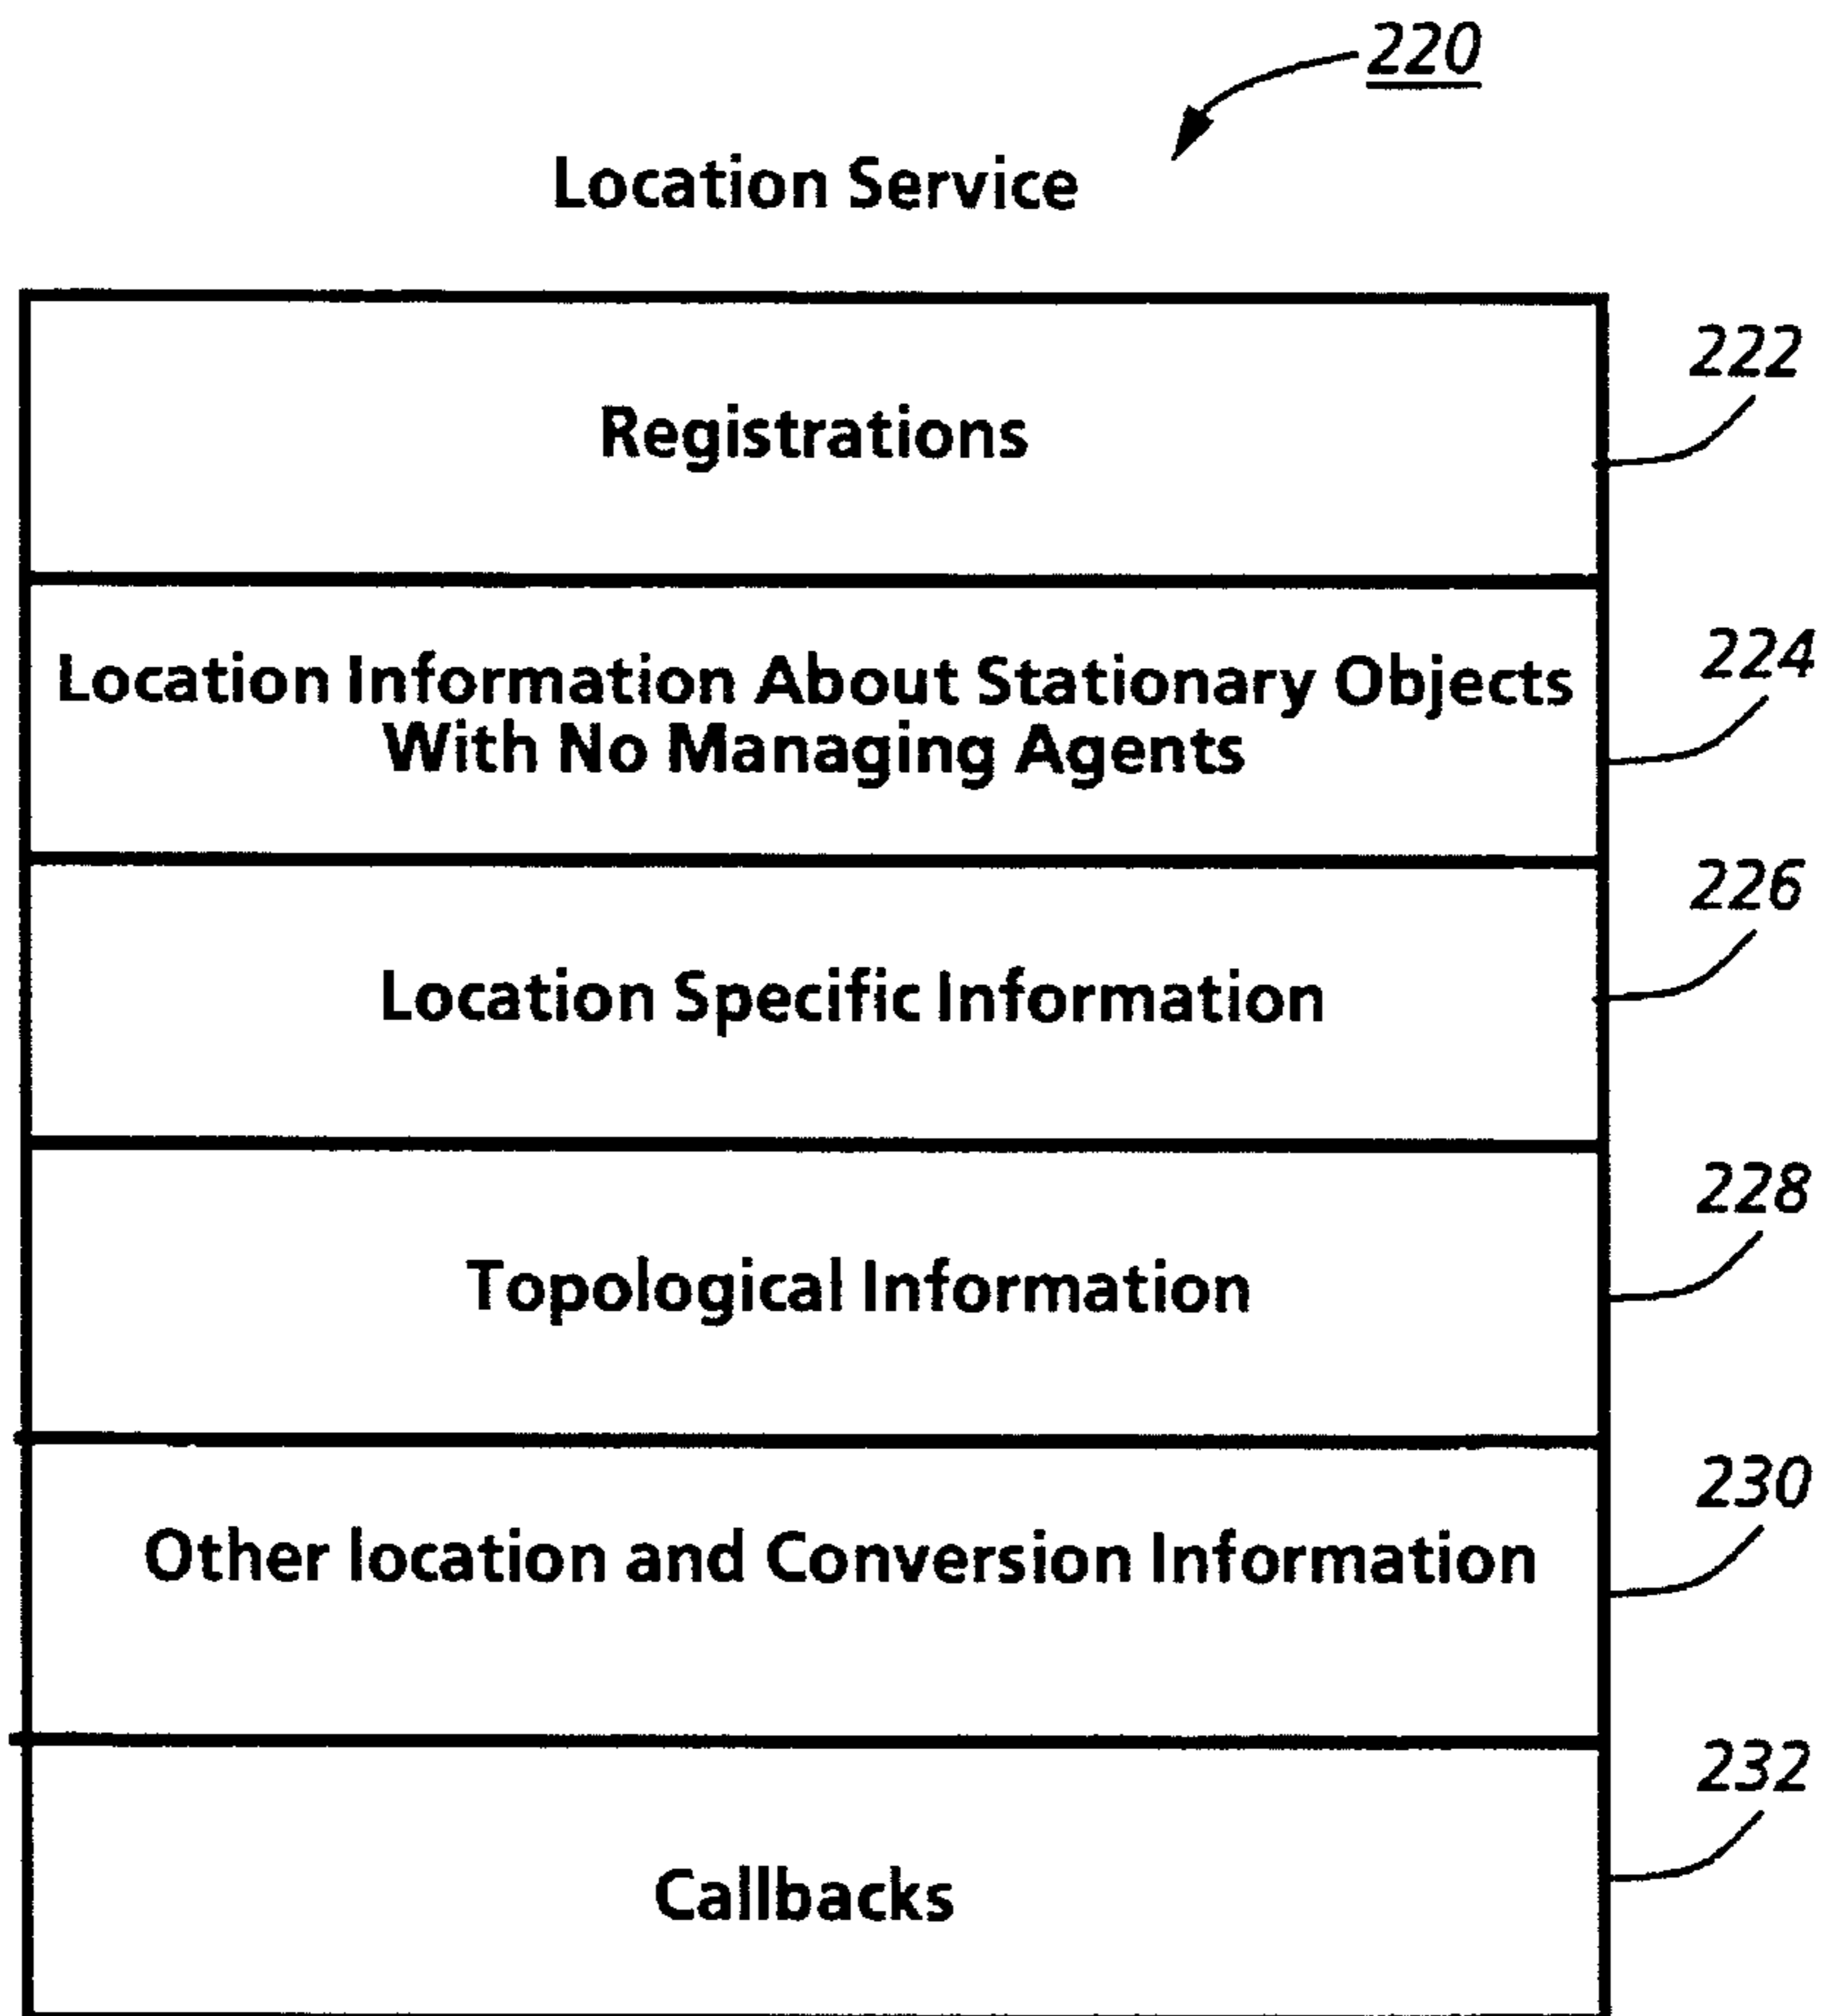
220

Location Service

Registrations

222

Location Information About Stationary Objects With No Managing Agents

224

Location Specific Information

226

Topological Information

228

Other location and Conversion Information

230

Callbacks

232